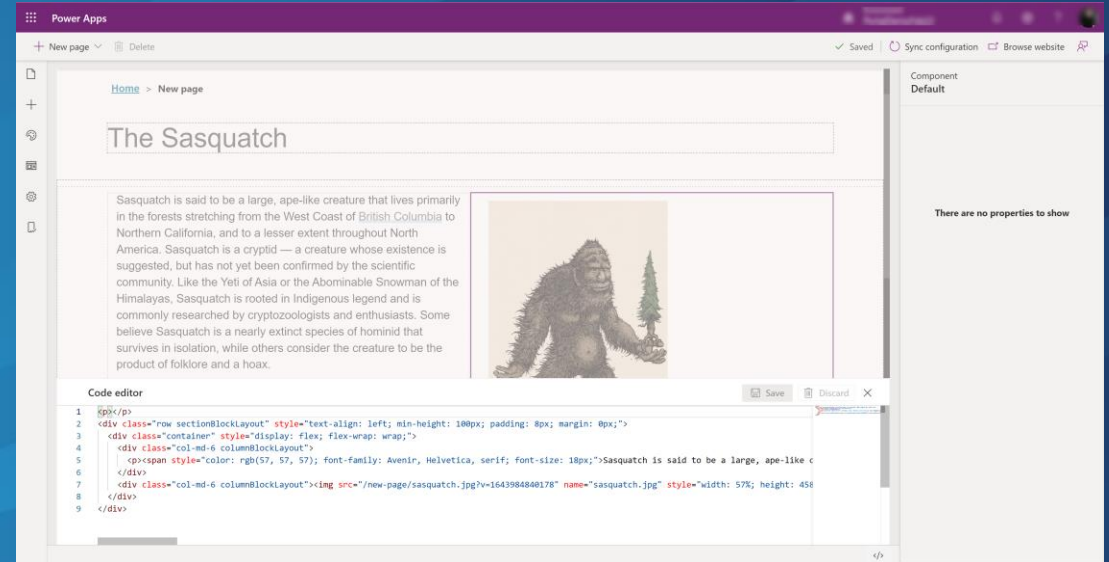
Power Apps

+ New page ⌵ Delete

✓ Saved Sync configuration Browse website

Home > New page

The Sasquatch

Sasquatch is said to be a large, ape-like creature that lives primarily in the forests stretching from the West Coast of British Columbia to Northern California, and to a lesser extent throughout North America. Sasquatch is a cryptid — a creature whose existence is suggested, but has not yet been confirmed by the scientific community. Like the Yeti of Asia or the Abominable Snowman of the Himalayas, Sasquatch is rooted in Indigenous legend and is commonly researched by cryptozoologists and enthusiasts. Some believe Sasquatch is a nearly extinct species of hominid that survives in isolation, while others consider the creature to be the product of folklore and a hoax.

Component
Default

There are no properties to show

Code editor

Save Discard ✕

1 <p></p>
2 <div class="row sectionBlockLayout" style="text-align: left; min-height: 100px; padding: 8px; margin: 0px;">
3 <div class="container" style="display: flex; flex-wrap: wrap;">
4 <div class="col-md-6 columnBlockLayout">
5 <p><span style="color: rgb(57, 57, 57); font-family: Avenir, Helvetica, serif; font-size: 18px;">Sasquatch is said to be a large, ape-like c
6 </div>
7 <div class="col-md-6 columnBlockLayout"><img src="/new-page/sasquatch.jpg?v=1643984840178" name="sasquatch.jpg" style="width: 57%; height: 458
8 </div>
9 </div>

</>